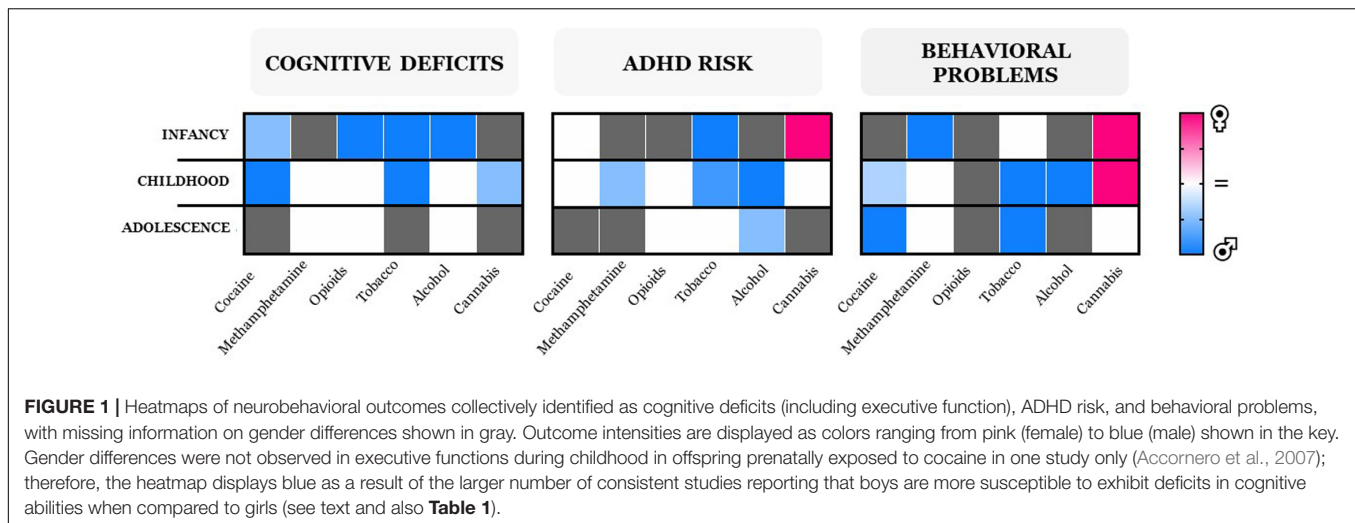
COGNITIVE DEFICITS

ADHD RISK

BEHAVIORAL PROBLEMS

INFANCY
CHILDHOOD
ADOLESCENCE

Cocaine
Methamphetamine
Opioids
Tobacco
Alcohol
Cannabis

Cocaine
Methamphetamine
Opioids
Tobacco
Alcohol
Cannabis

Cocaine
Methamphetamine
Opioids
Tobacco
Alcohol
Cannabis

♀
=
♂

**FIGURE 1 |** Heatmaps of neurobehavioral outcomes collectively identified as cognitive deficits (including executive function), ADHD risk, and behavioral problems, with missing information on gender differences shown in gray. Outcome intensities are displayed as colors ranging from pink (female) to blue (male) shown in the key. Gender differences were not observed in executive functions during childhood in offspring prenatally exposed to cocaine in one study only (Accornero et al., 2007); therefore, the heatmap displays blue as a result of the larger number of consistent studies reporting that boys are more susceptible to exhibit deficits in cognitive abilities when compared to girls (see text and also **Table 1**).